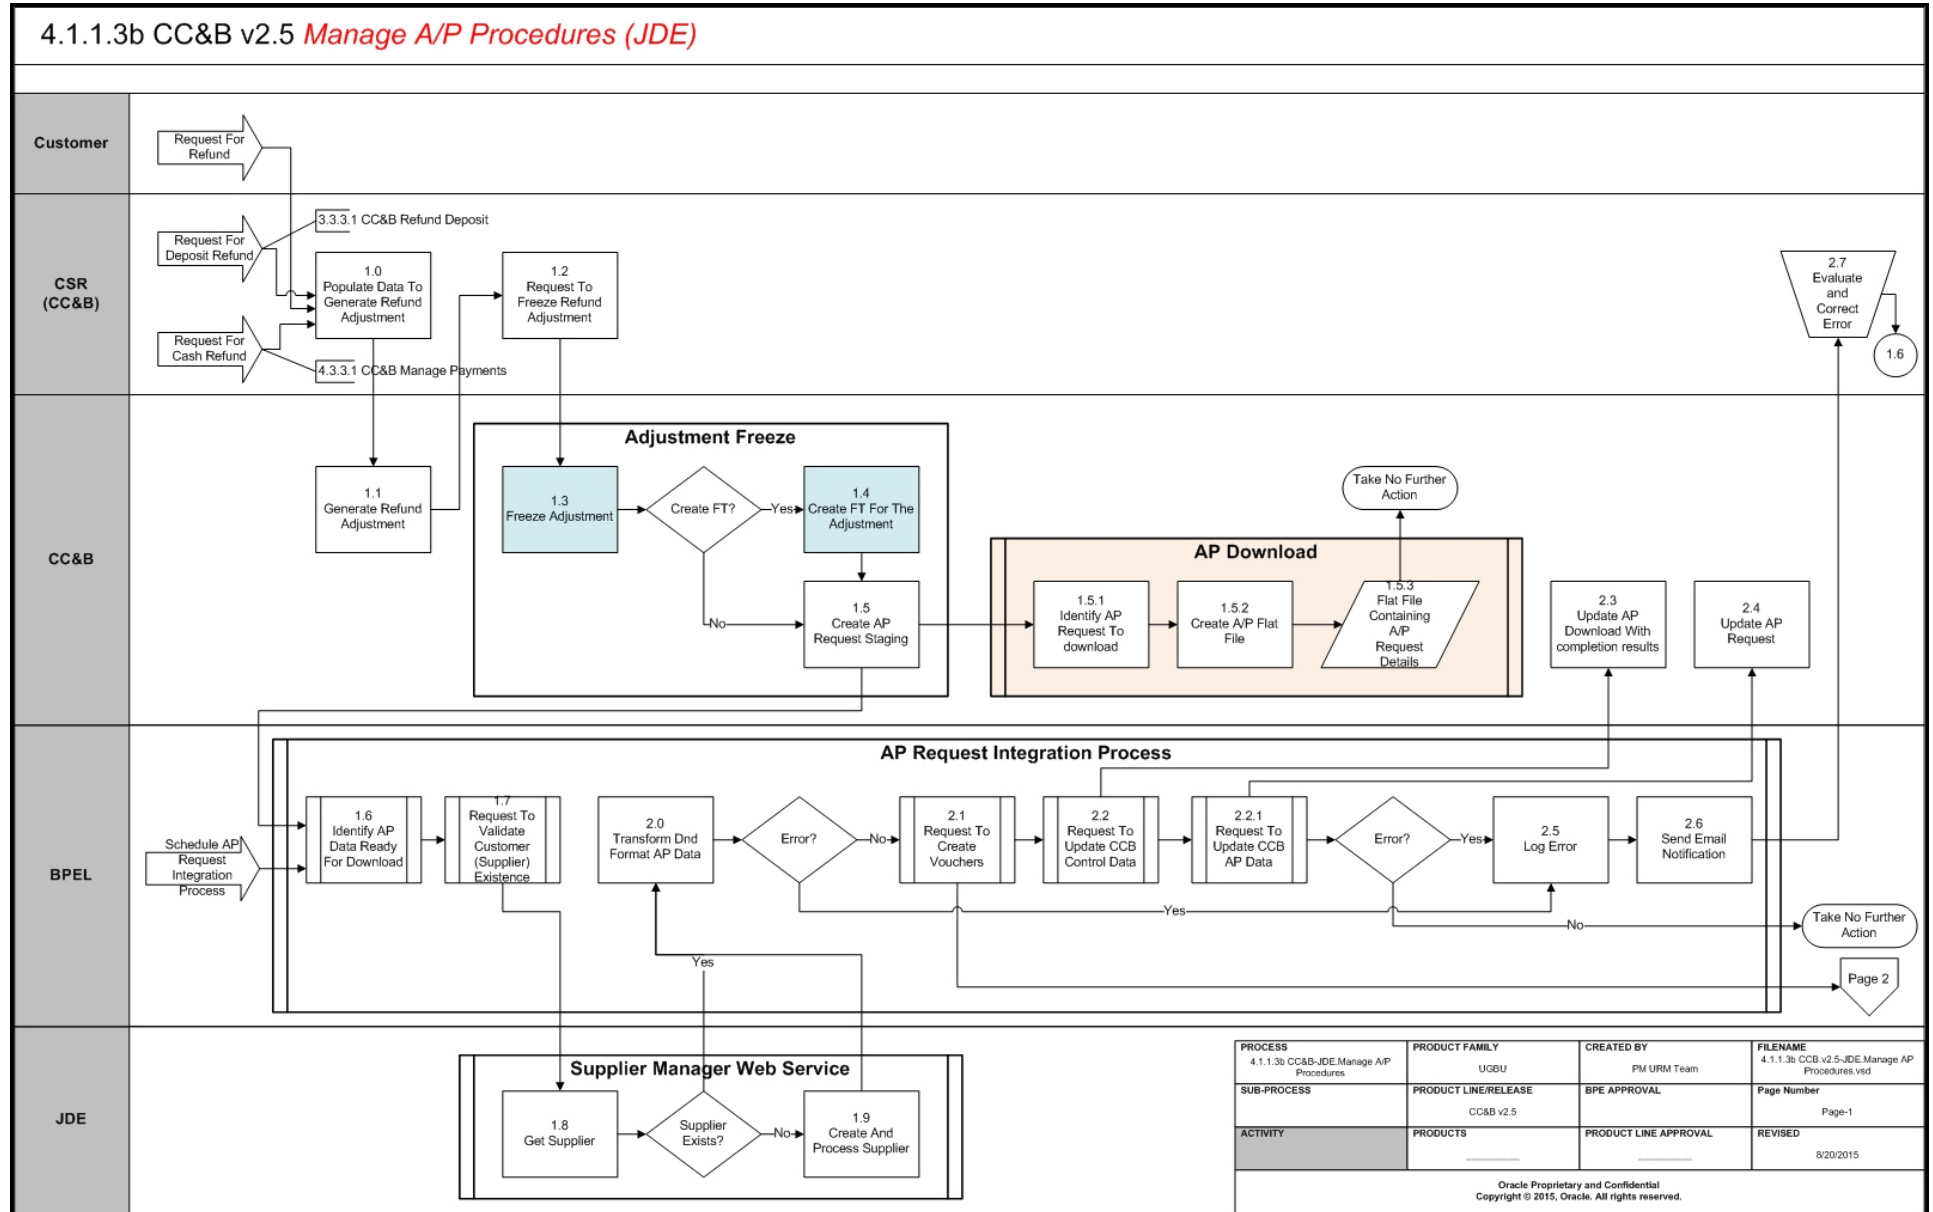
4.1.1.3b CC&B v2.5 Manage A/P Procedures (JDE)

Customer

Request For Refund

CSR (CC&B)

3.3.3.1 CC&B Refund Deposit

Request For Deposit Refund

1.0 Populate Data To Generate Refund Adjustment

1.2 Request To Freeze Refund Adjustment

Request For Cash Refund

4.3.3.1 CC&B Manage Payments

2.7 Evaluate and Correct Error

1.6

CC&B

Adjustment Freeze

1.1 Generate Refund Adjustment

1.3 Freeze Adjustment

Create FT?

Yes

1.4 Create FT For The Adjustment

No

1.5 Create AP Request Staging

Take No Further Action

AP Download

1.5.1 Identify AP Request To download

1.5.2 Create A/P Flat File

1.5.3 Flat File Containing A/P Request Details

2.3 Update AP Download With completion results

2.4 Update AP Request

BPEL

AP Request Integration Process

Schedule AP Request Integration Process

1.6 Identify AP Data Ready For Download

1.7 Request To Validate Customer (Supplier) Existence

2.0 Transform Dnd Format AP Data

Error?

No

2.1 Request To Create Vouchers

2.2 Request To Update CCB Control Data

2.2.1 Request To Update CCB AP Data

Error?

Yes

2.5 Log Error

2.6 Send Email Notification

Yes

No

Take No Further Action

Yes

Page 2

JDE

Supplier Manager Web Service

1.8 Get Supplier

Supplier Exists?

No

1.9 Create And Process Supplier

| PROCESS 4.1.1.3b CC&B-JDE.Manage A/P Procedures | PRODUCT FAMILY UGBU | CREATED BY PM URM Team | FILENAME 4.1.1.3b CCB.v2.5-JDE.Manage AP Procedures.vsd |
|---|---|---|---|
| SUB-PROCESS | PRODUCT LINE/RELEASE CC&B v2.5 | BPE APPROVAL | Page Number Page-1 |
| ACTIVITY | PRODUCTS | PRODUCT LINE APPROVAL | REVISED 8/20/2015 |

Oracle Proprietary and Confidential
Copyright © 2015, Oracle. All rights reserved.